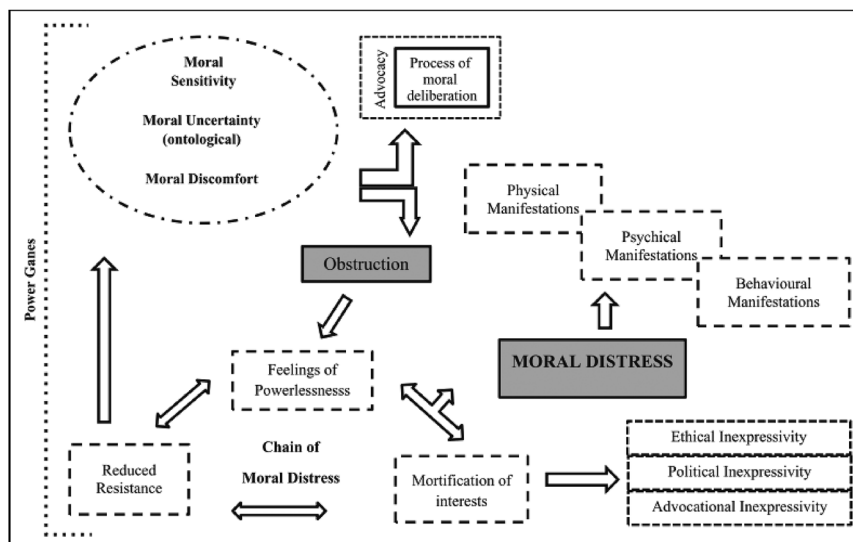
Power Ganes

Moral Sensitivity

Moral Uncertainty (ontological)

Moral Discomfort

Advocacy

Process of moral deliberation

Physical Manifestations

Psychical Manifestations

Behavioural Manifestations

Obstruction

MORAL DISTRESS

Feelings of Powerlessnesss

Chain of Moral Distress

Reduced Resistance

Mortification of interests

Ethical Inexpressivity

Political Inexpressivity

Advocational Inexpressivity